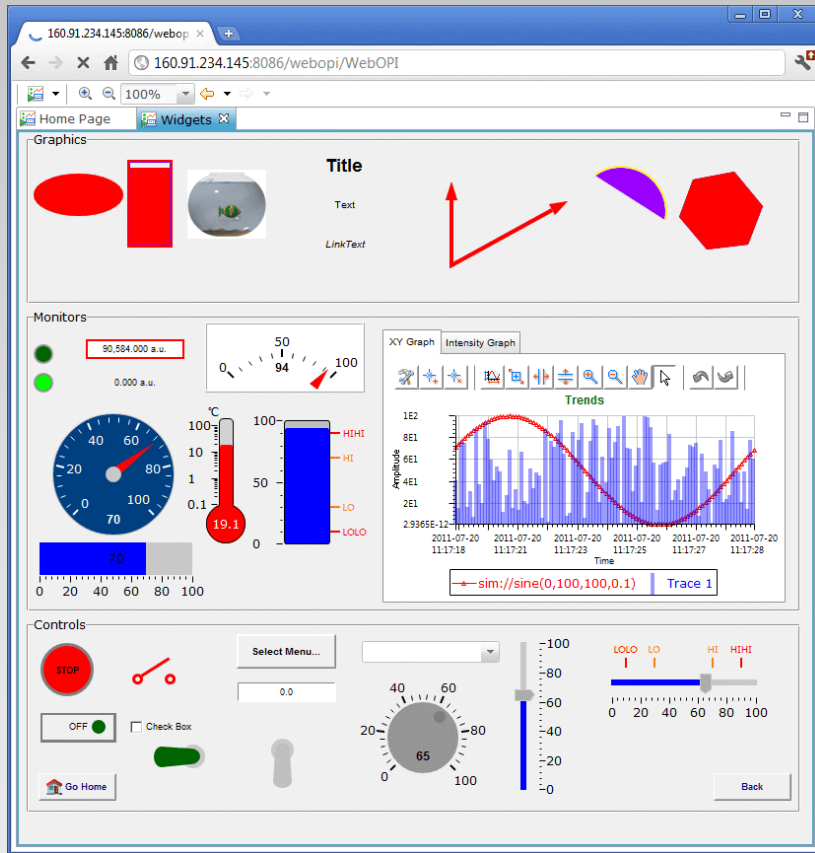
160.91.234.145:8086/webop ×

160.91.234.145:8086/webopi/WebOPI

100%

Home Page    Widgets ×

Graphics

Title

Text

LinkText

Monitors

90,584.000 a.u.

0.000 a.u.

0 50 94 100

XY Graph    Intensity Graph

Trends

1E2
8E1
6E1
4E1
2E1
2.9365E-12

Amplitude

2011-07-20 11:17:18
2011-07-20 11:17:21
2011-07-20 11:17:23
2011-07-20 11:17:25
2011-07-20 11:17:27
2011-07-20 11:17:28

Time

sim://sine(0,100,100,0.1)    Trace 1

40 60
20 80
0 100
70

℃
100
10
1
0.1
19.1

100
50
0

HIHI
HI
LO
LOLO

70
0 20 40 60 80 100

Controls

STOP

Select Menu...

0.0

OFF

Check Box

40 60
20 80
0 100
65

100
80
60
40
20
0

LOLO LO HI HIHI
0 20 40 60 80 100

Go Home

Back